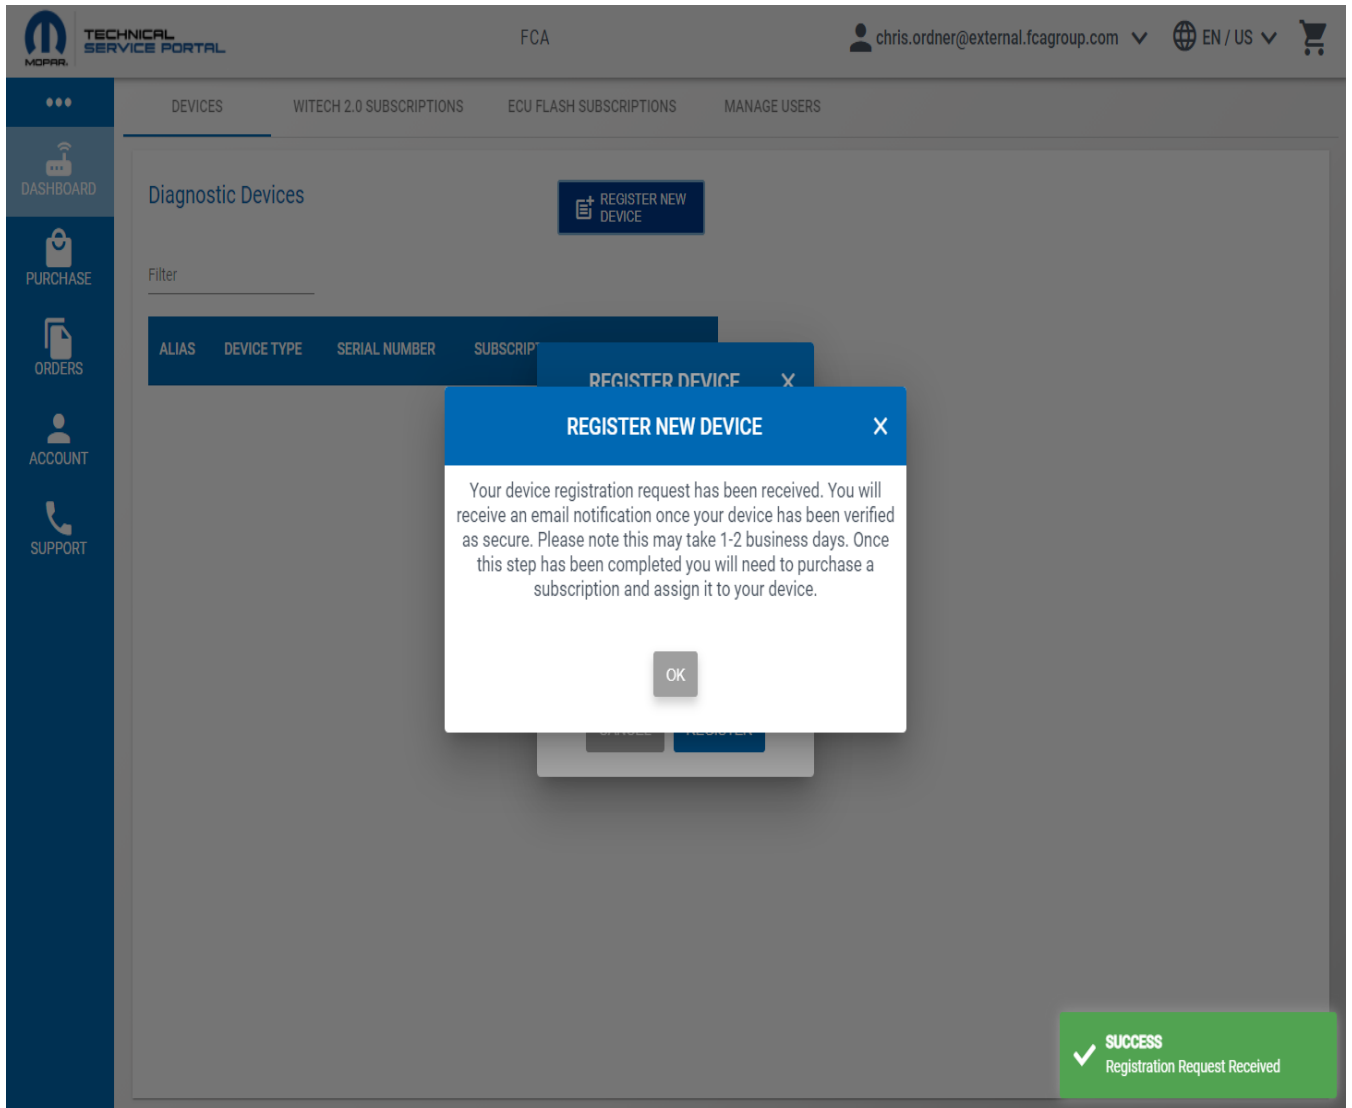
MOPAR TECHNICAL SERVICE PORTAL

FCA

chris.ordner@external.fcagroup.com

EN / US

•••

DASHBOARD

PURCHASE

ORDERS

ACCOUNT

SUPPORT

DEVICES

WITECH 2.0 SUBSCRIPTIONS

ECU FLASH SUBSCRIPTIONS

MANAGE USERS

Diagnostic Devices

REGISTER NEW DEVICE

Filter

ALIAS DEVICE TYPE SERIAL NUMBER SUBSCRIP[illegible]

REGISTER DEVICE X

REGISTER NEW DEVICE X

Your device registration request has been received. You will receive an email notification once your device has been verified as secure. Please note this may take 1-2 business days. Once this step has been completed you will need to purchase a subscription and assign it to your device.

OK

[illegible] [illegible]

SUCCESS
Registration Request Received